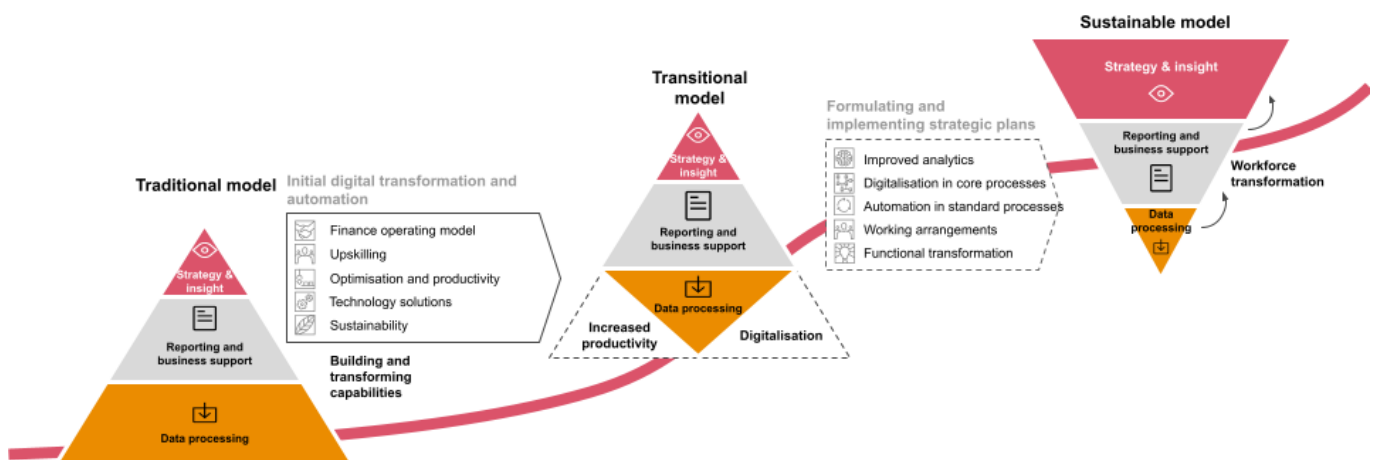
Sustainable model

Strategy & insight

Reporting and business support

Data processing

Workforce transformation

Transitional model

Strategy & insight

Reporting and business support

Data processing

Increased productivity

Digitalisation

Formulating and implementing strategic plans

Improved analytics
Digitalisation in core processes
Automation in standard processes
Working arrangements
Functional transformation

Traditional model

Strategy & insight

Reporting and business support

Data processing

Initial digital transformation and automation

Finance operating model
Upskilling
Optimisation and productivity
Technology solutions
Sustainability

Building and transforming capabilities